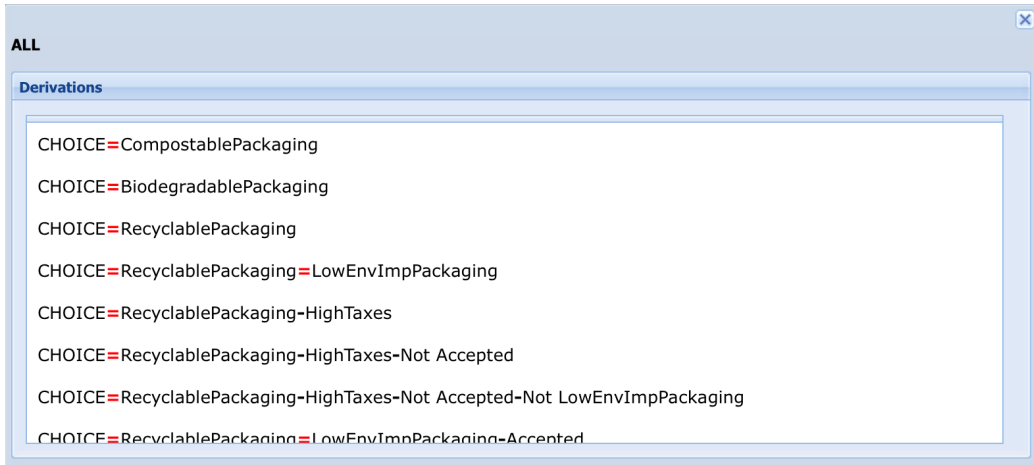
ALL

Derivations

CHOICE=CompostablePackaging

CHOICE=BiodegradablePackaging

CHOICE=RecyclablePackaging

CHOICE=RecyclablePackaging=LowEnvImpPackaging

CHOICE=RecyclablePackaging-HighTaxes

CHOICE=RecyclablePackaging-HighTaxes-Not Accepted

CHOICE=RecyclablePackaging-HighTaxes-Not Accepted-Not LowEnvImpPackaging

CHOICE=RecyclablePackaging=LowEnvImpPackaging-Accepted